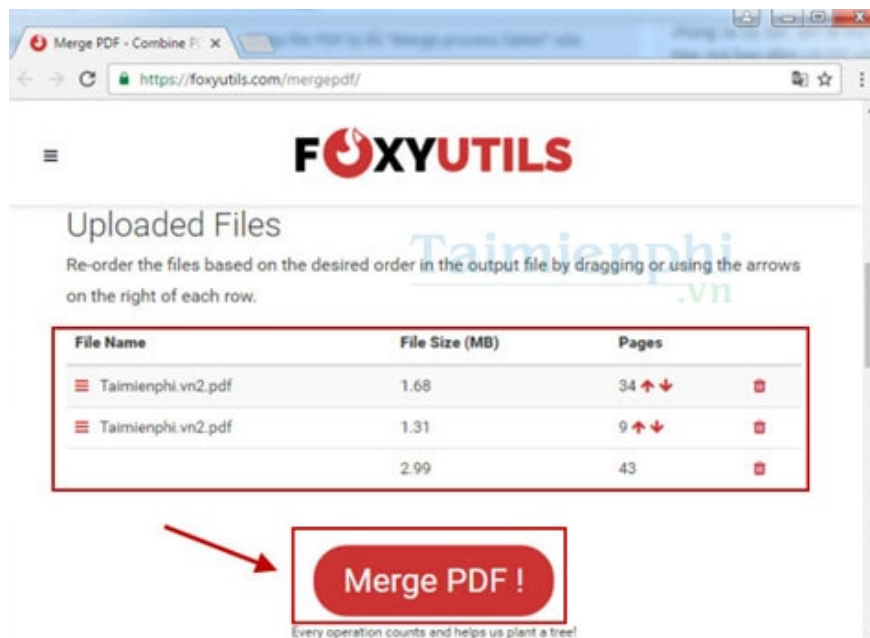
Merge PDF - Combine P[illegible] ×

https://foxyutils.com/mergepdf/

FOXYUTILS

Uploaded Files

Taimienphi .vn

Re-order the files based on the desired order in the output file by dragging or using the arrows on the right of each row.

| File Name | File Size (MB) | Pages |
|---|---|---|
| Taimienphi.vn2.pdf | 1.68 | 34 |
| Taimienphi.vn2.pdf | 1.31 | 9 |
| | 2.99 | 43 |

Merge PDF !

Every operation counts and helps us plant a tree!